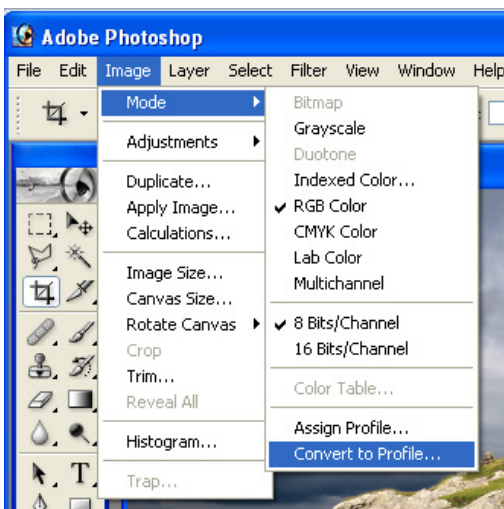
Adobe Photoshop

File Edit Image Layer Select Filter View Window Help

Mode
Adjustments
Duplicate...
Apply Image...
Calculations...
Image Size...
Canvas Size...
Rotate Canvas
Crop
Trim...
Reveal All
Histogram...
Trap...

Bitmap
Grayscale
Duotone
Indexed Color...
✔ RGB Color
CMYK Color
Lab Color
Multichannel
✔ 8 Bits/Channel
16 Bits/Channel
Color Table...
Assign Profile...
Convert to Profile...